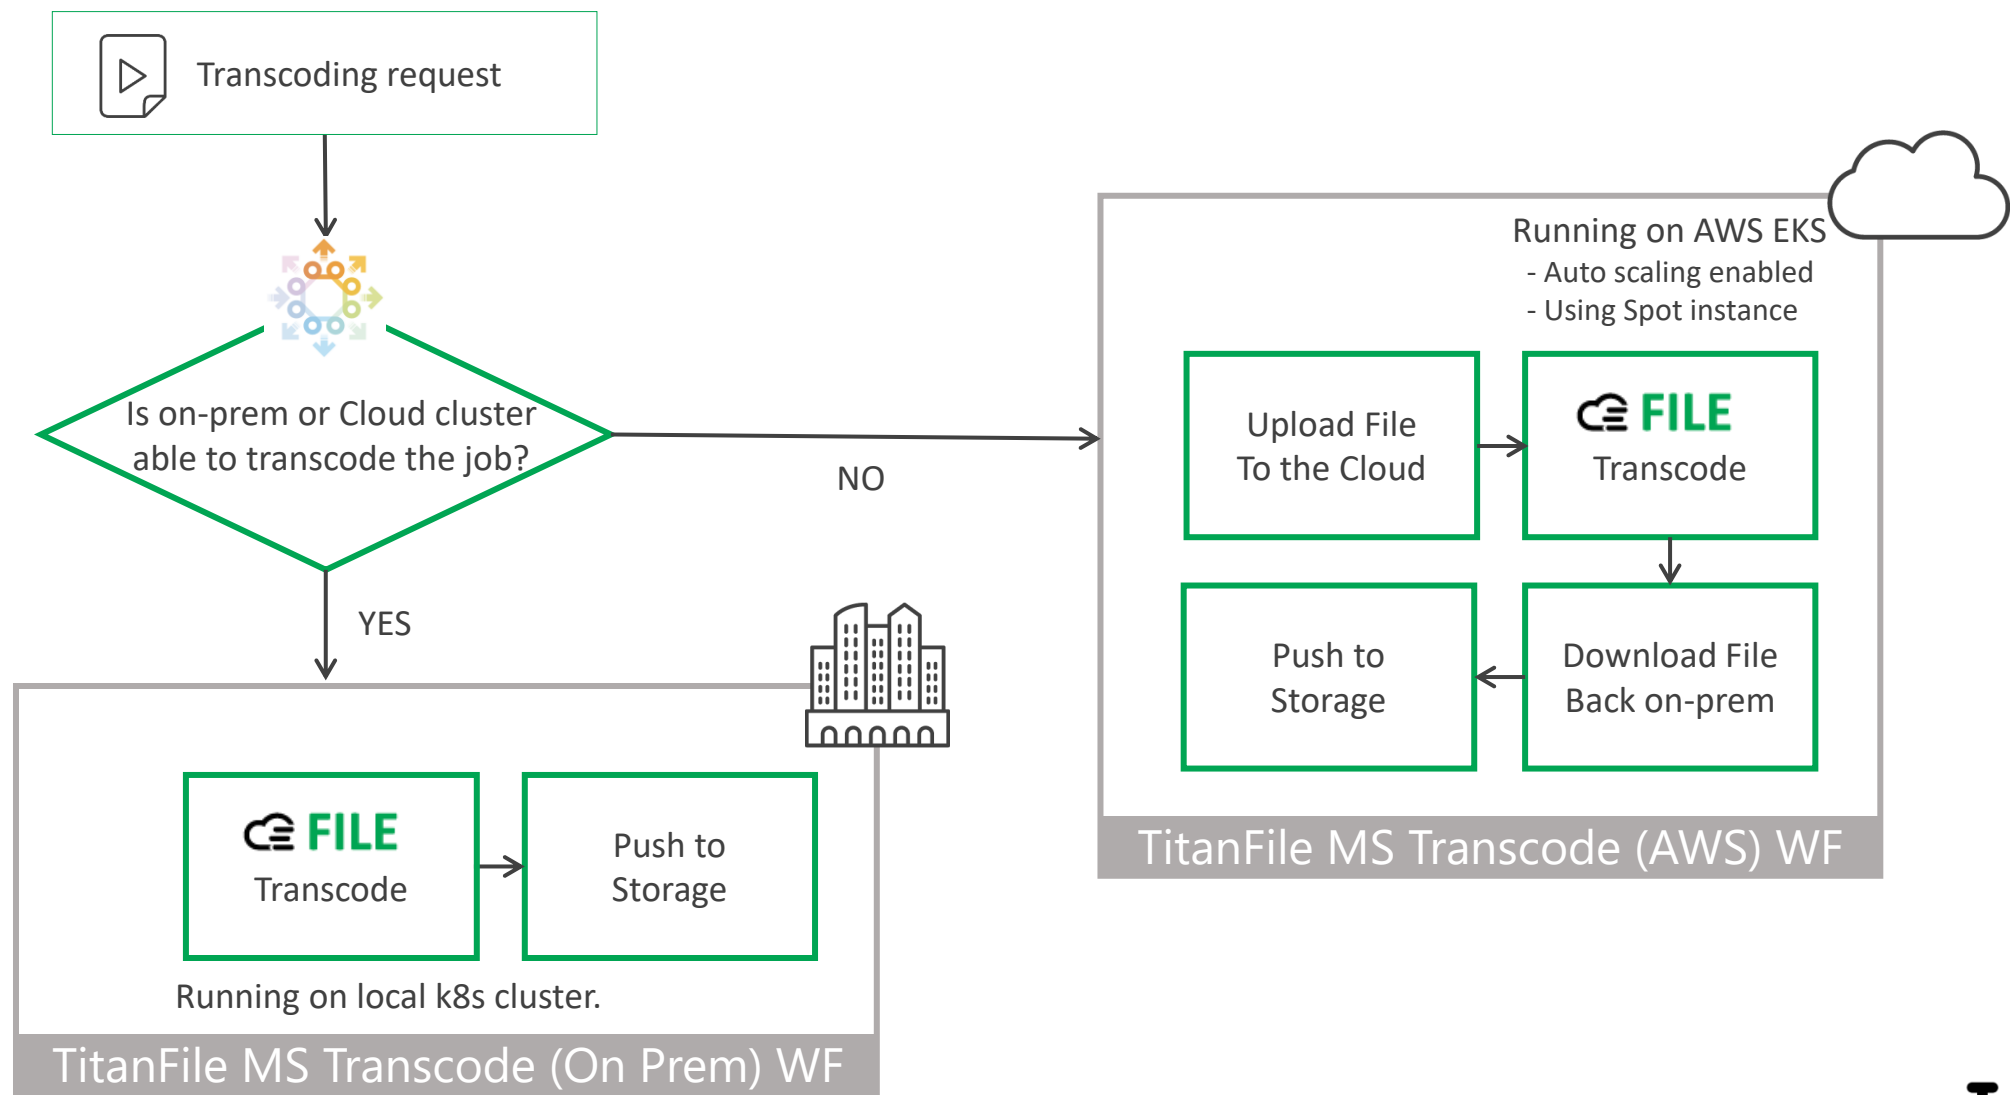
Transcoding request

Is on-prem or Cloud cluster able to transcode the job?

NO

YES

Running on AWS EKS
- Auto scaling enabled
- Using Spot instance

Upload File To the Cloud

FILE
Transcode

Push to Storage

Download File Back on-prem

TitanFile MS Transcode (AWS) WF

FILE
Transcode

Push to Storage

Running on local k8s cluster.

TitanFile MS Transcode (On Prem) WF